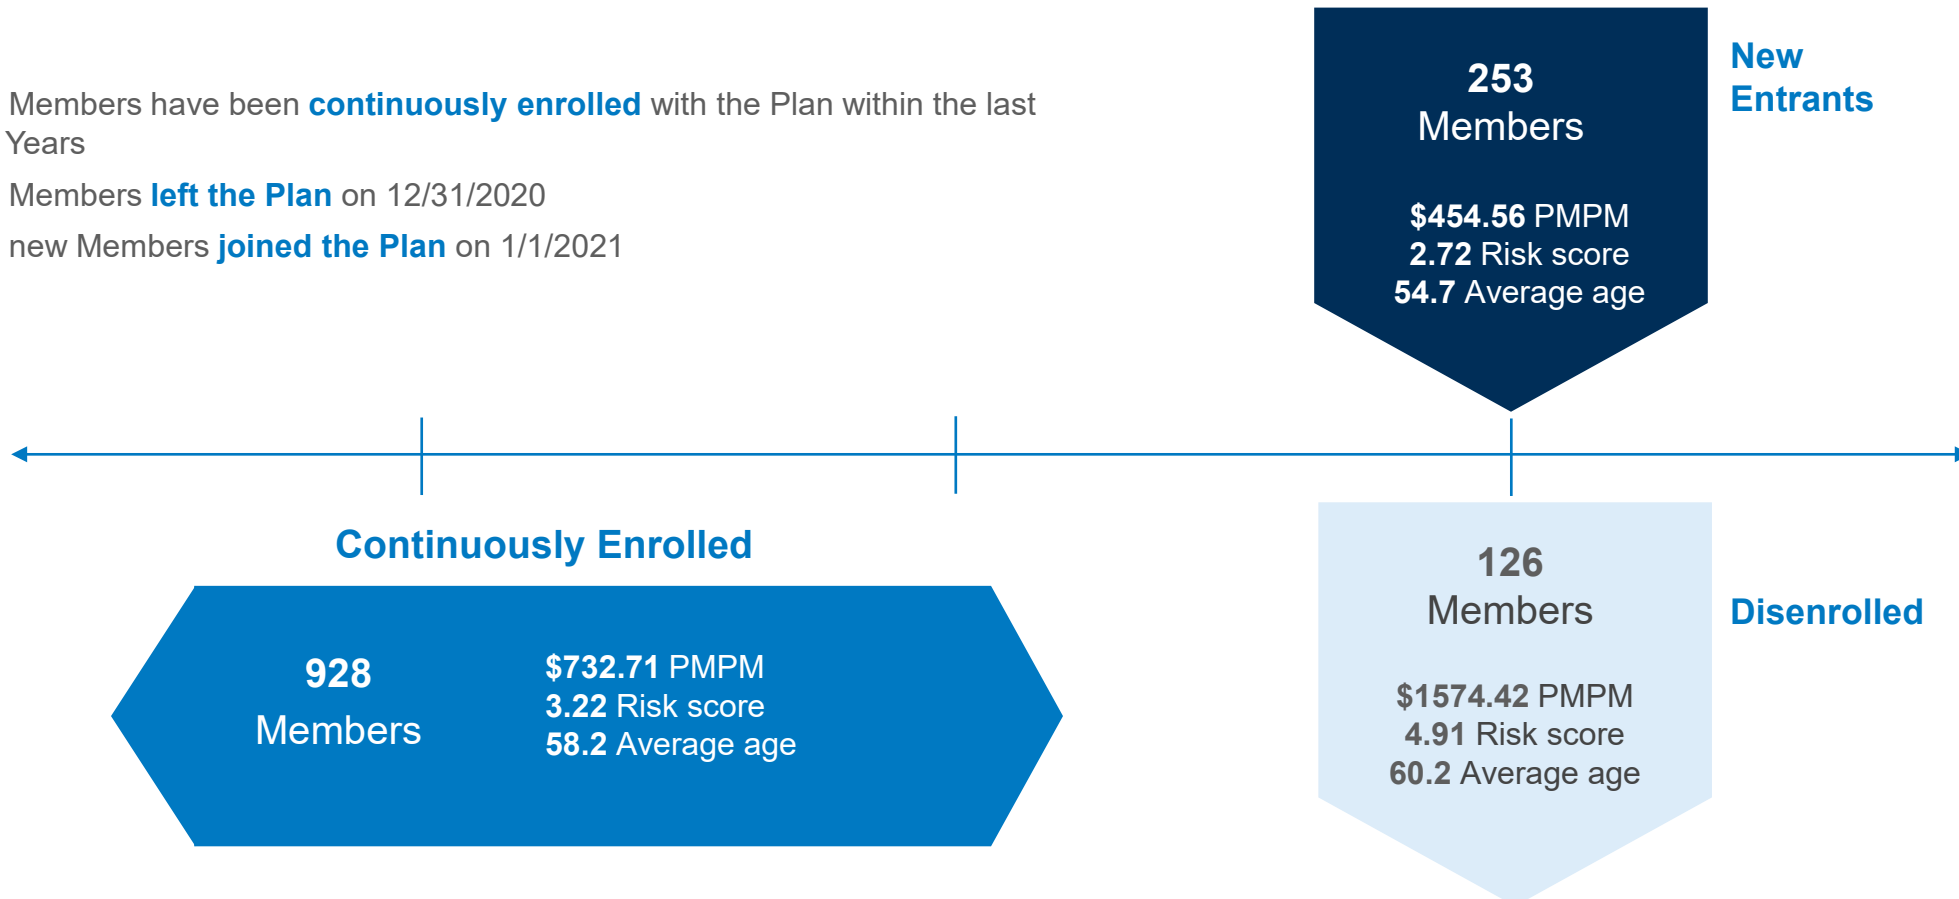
Members have been continuously enrolled with the Plan within the last Years

Members left the Plan on 12/31/2020

new Members joined the Plan on 1/1/2021

253
Members

$454.56 PMPM
2.72 Risk score
54.7 Average age

New Entrants

Continuously Enrolled

928
Members

$732.71 PMPM
3.22 Risk score
58.2 Average age

126
Members

$1574.42 PMPM
4.91 Risk score
60.2 Average age

Disenrolled